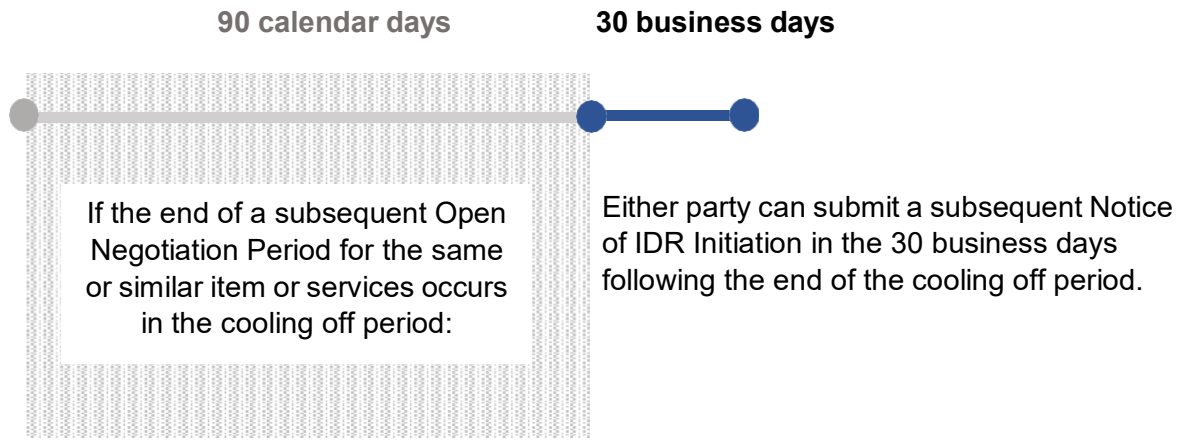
90 calendar days

30 business days

If the end of a subsequent Open Negotiation Period for the same or similar item or services occurs in the cooling off period:

Either party can submit a subsequent Notice of IDR Initiation in the 30 business days following the end of the cooling off period.